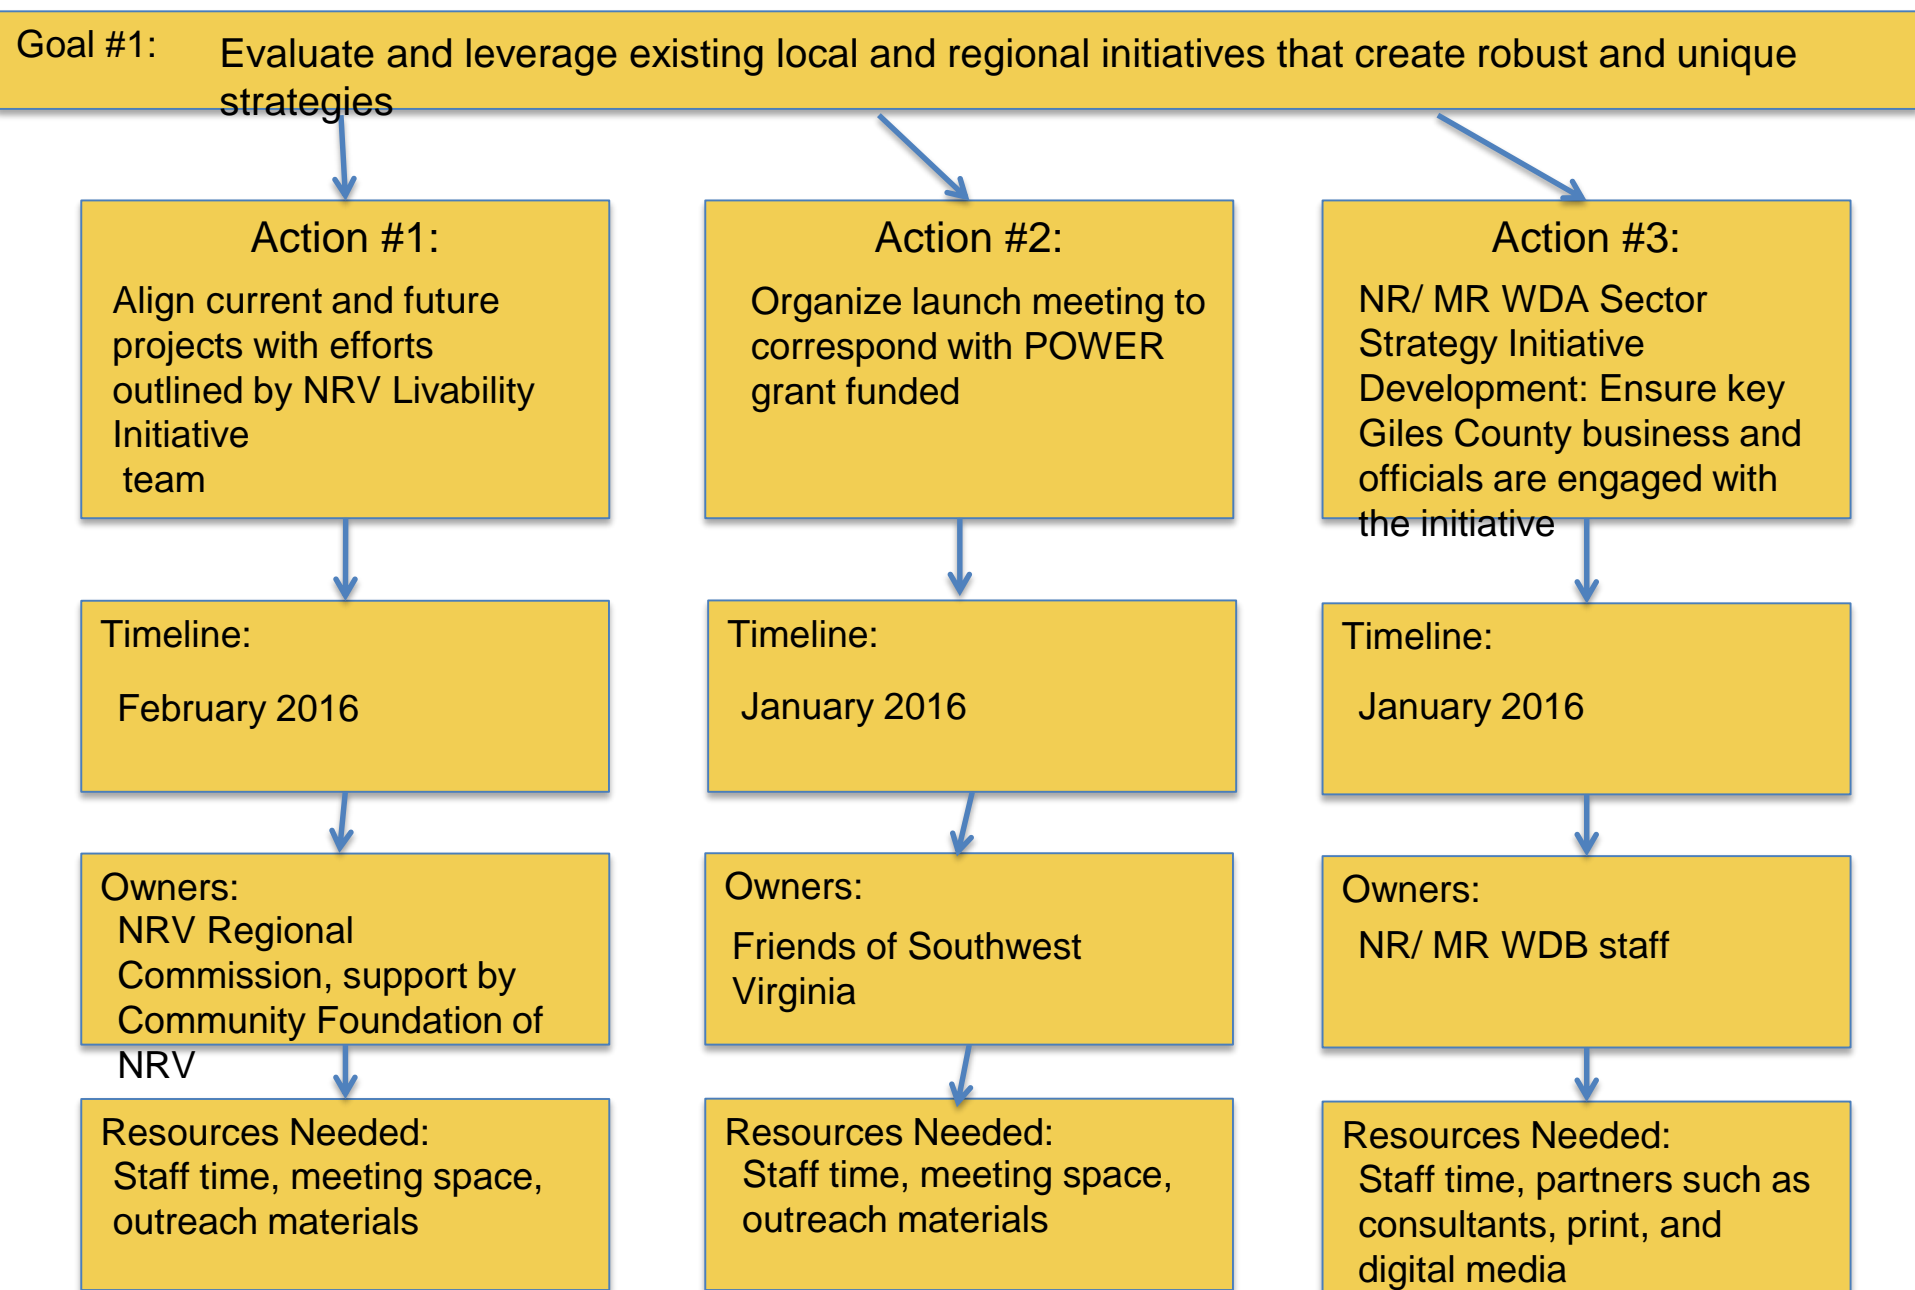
Goal #1: Evaluate and leverage existing local and regional initiatives that create robust and unique strategies

Action #1:
Align current and future projects with efforts outlined by NRV Livability Initiative team

Timeline:
February 2016

Owners:
NRV Regional Commission, support by Community Foundation of NRV

Resources Needed:
Staff time, meeting space, outreach materials

Action #2:
Organize launch meeting to correspond with POWER grant funded

Timeline:
January 2016

Owners:
Friends of Southwest Virginia

Resources Needed:
Staff time, meeting space, outreach materials

Action #3:
NR/ MR WDA Sector Strategy Initiative Development: Ensure key Giles County business and officials are engaged with the initiative

Timeline:
January 2016

Owners:
NR/ MR WDB staff

Resources Needed:
Staff time, partners such as consultants, print, and digital media